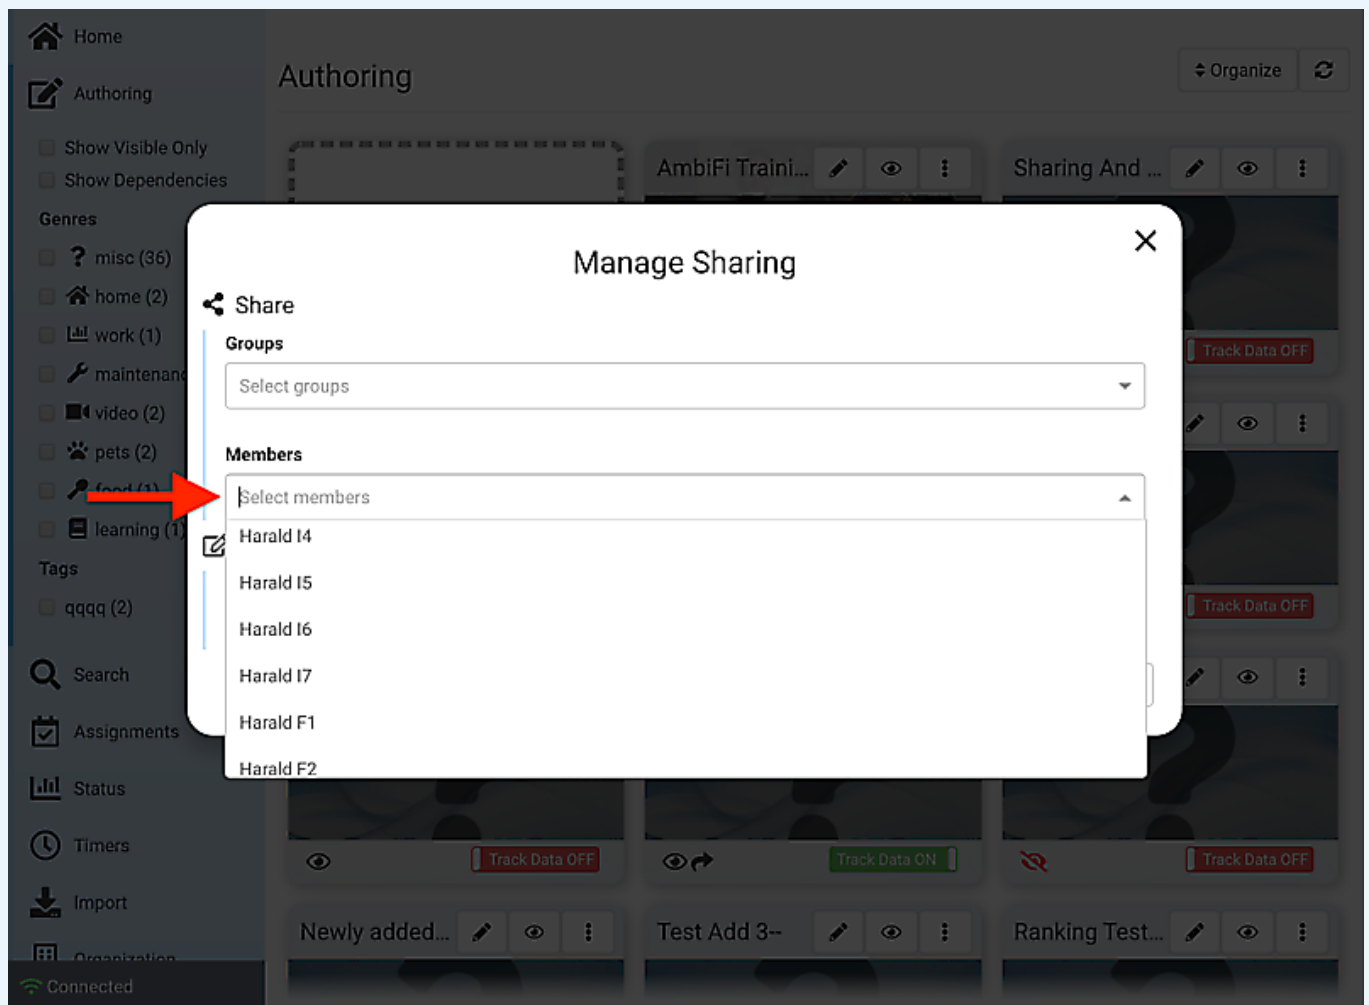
Home

Authoring

Show Visible Only

Show Dependencies

Genres

misc (36)

home (2)

work (1)

maintenan

video (2)

pets (2)

food (1)

learning (1)

Tags

qqqq (2)

Search

Assignments

Status

Timers

Import

Organization

Connected

Authoring

Organize

AmbiFi Traini...

Sharing And ...

Track Data OFF

Track Data OFF

Track Data OFF

Track Data ON

Track Data OFF

Newly added...

Test Add 3--

Ranking Test...

Manage Sharing

Share

Groups

Select groups

Members

Select members

Harald I4

Harald I5

Harald I6

Harald I7

Harald F1

Harald F2